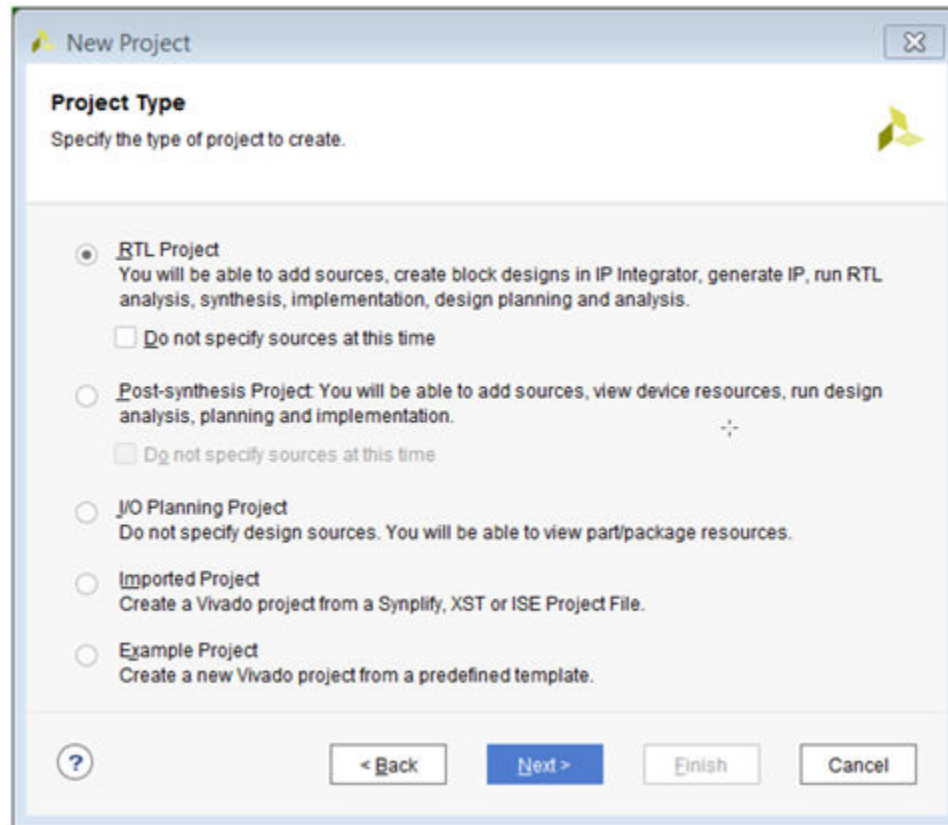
New Project

Project Type
Specify the type of project to create.

RTL Project
You will be able to add sources, create block designs in IP Integrator, generate IP, run RTL analysis, synthesis, implementation, design planning and analysis.

Do not specify sources at this time

Post-synthesis Project: You will be able to add sources, view device resources, run design analysis, planning and implementation.

Do not specify sources at this time

I/O Planning Project
Do not specify design sources. You will be able to view part/package resources.

Imported Project
Create a Vivado project from a Synplify, XST or ISE Project File.

Example Project
Create a new Vivado project from a predefined template.

?

< Back
Next >
Finish
Cancel